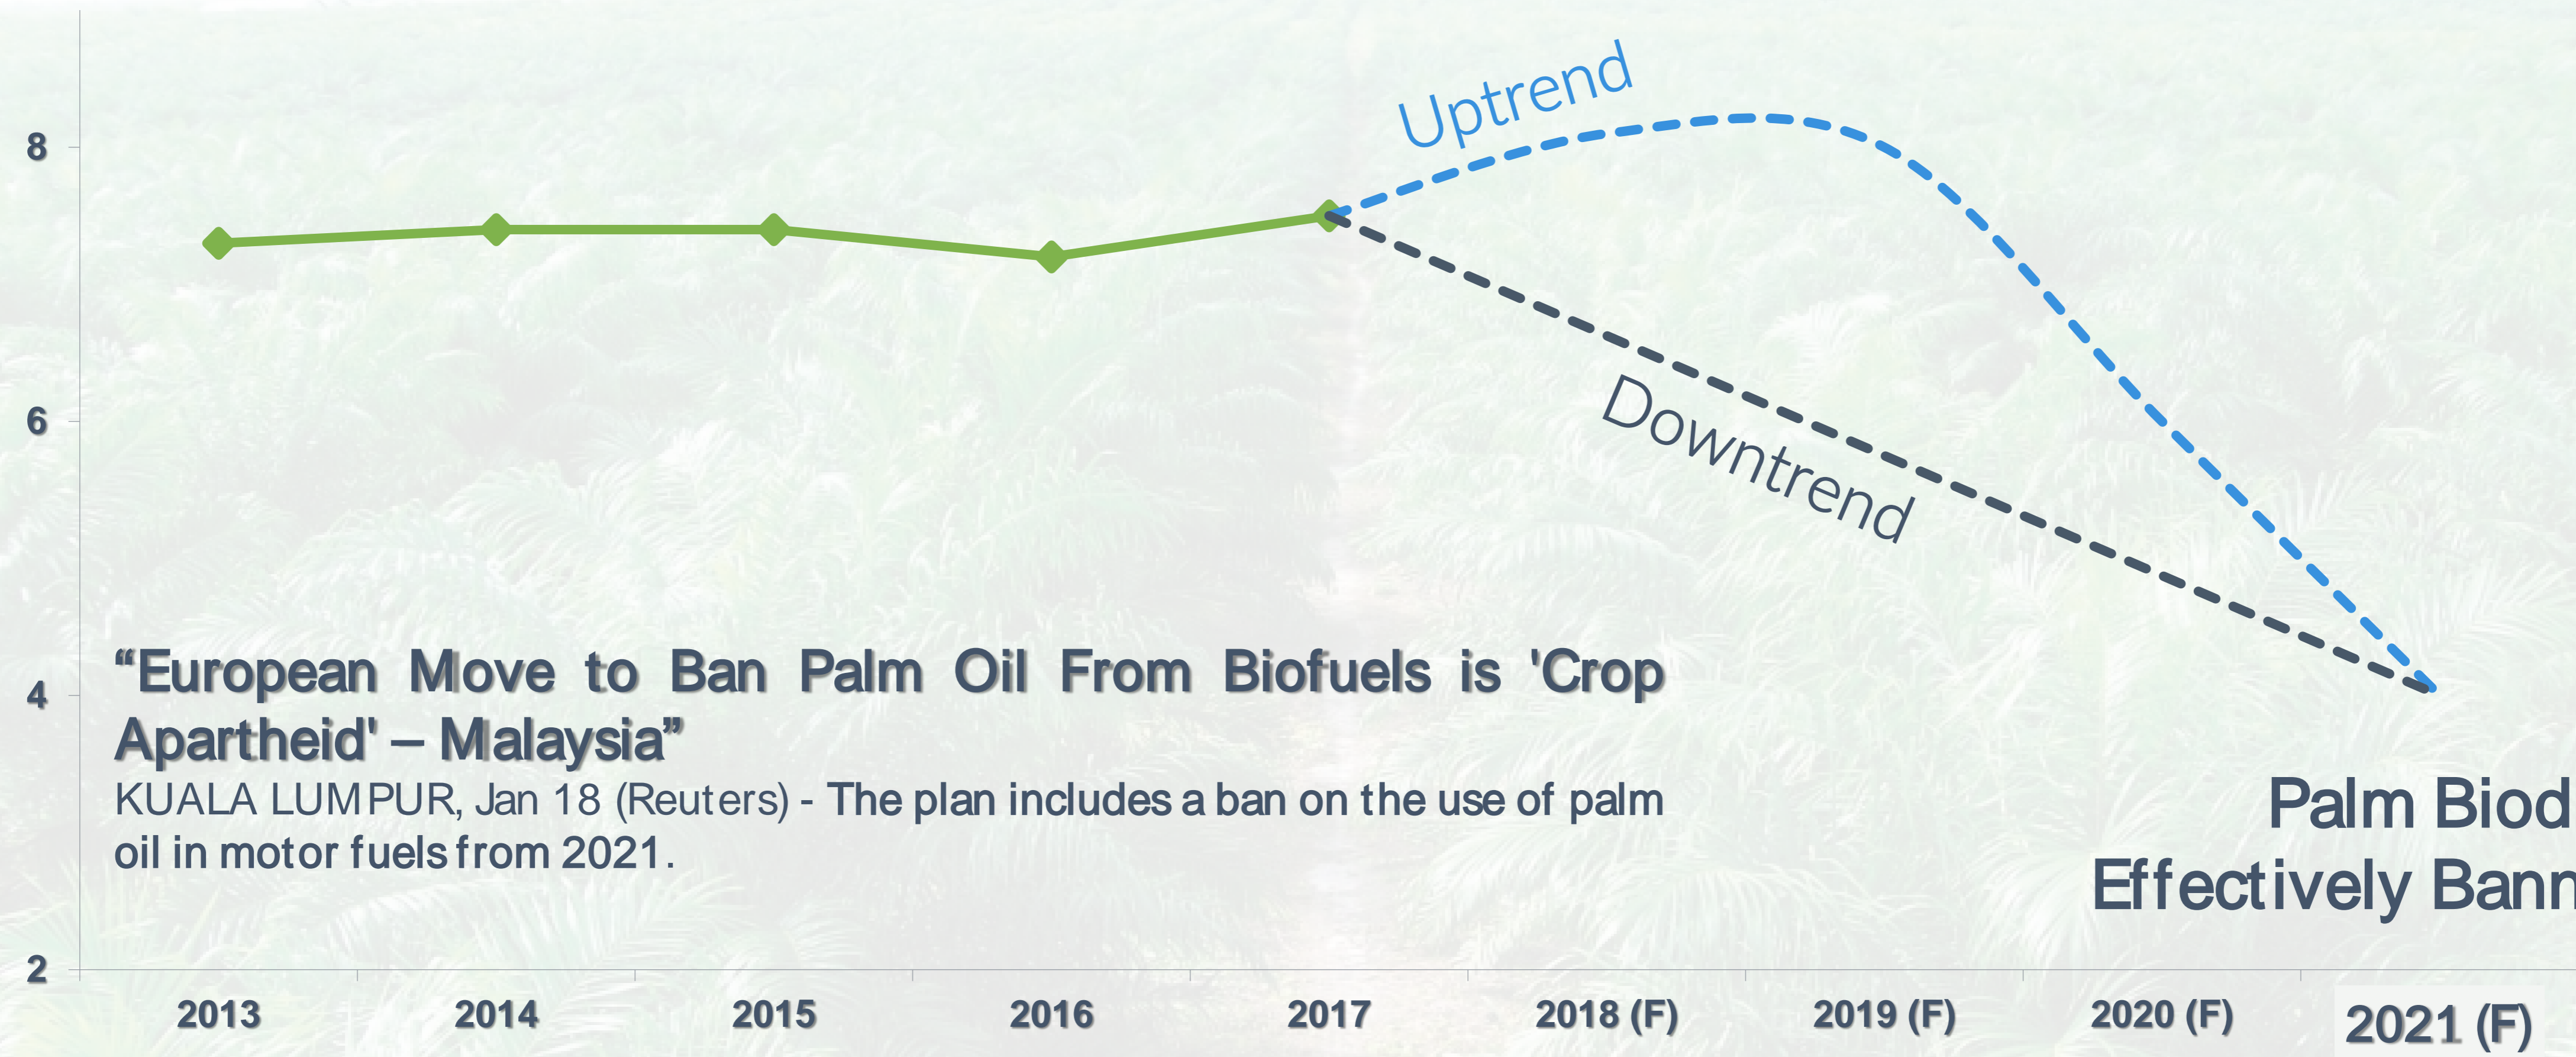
8

6

4

2

Uptrend

Downtrend

“European Move to Ban Palm Oil From Biofuels is 'Crop Apartheid' – Malaysia”

KUALA LUMPUR, Jan 18 (Reuters) - The plan includes a ban on the use of palm oil in motor fuels from 2021.

Palm Biod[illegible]
Effectively Bann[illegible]

2013 2014 2015 2016 2017 2018 (F) 2019 (F) 2020 (F) 2021 (F)